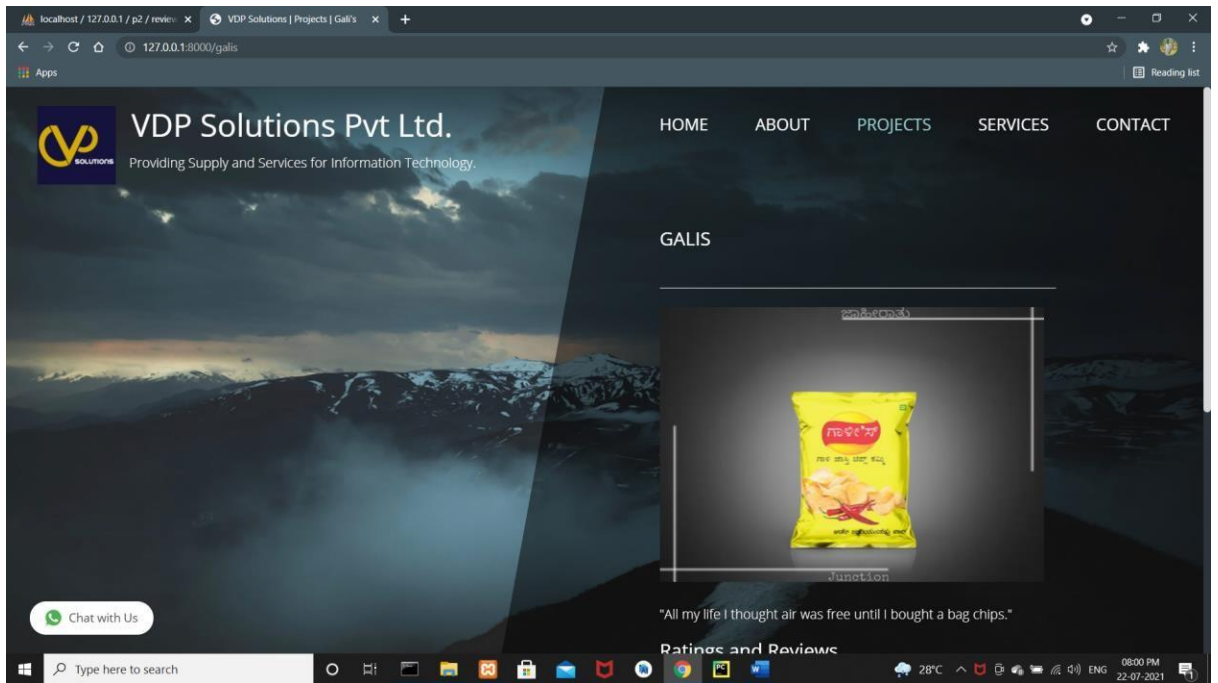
localhost / 127.0.0.1 / p2 / review ×
VDP Solutions | Projects | Gali's ×
+
127.0.0.1:8000/galis
Apps
Reading list

SOLUTIONS
VDP Solutions Pvt Ltd.
Providing Supply and Services for Information Technology.

HOME ABOUT PROJECTS SERVICES CONTACT

GALIS

ಜಾಹೀರಾತು
ಗಾಳೀಸ್
Junction

"All my life I thought air was free until I bought a bag chips."

Ratings and Reviews

Chat with Us

Type here to search
28°C ENG 08:00 PM 22-07-2021